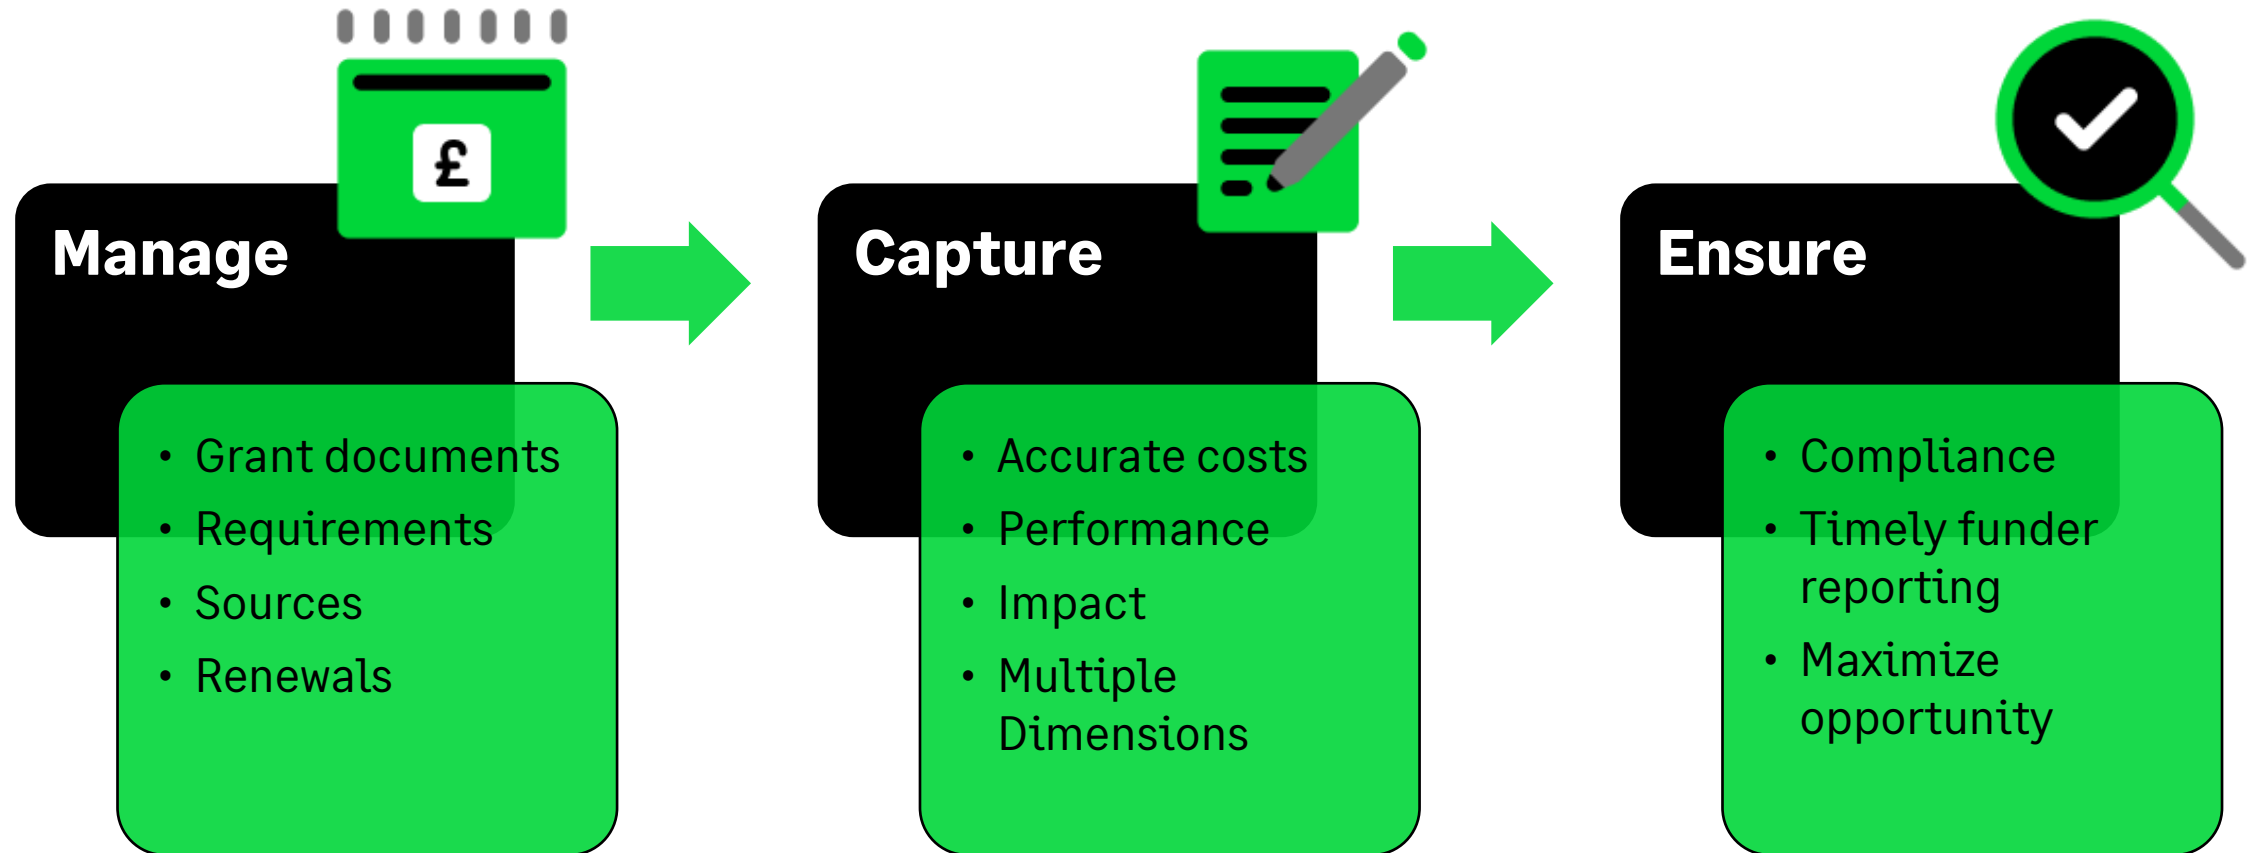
£

Manage

- Grant documents
- Requirements
- Sources
- Renewals

Capture

- Accurate costs
- Performance
- Impact
- Multiple Dimensions

Ensure

- Compliance
- Timely funder reporting
- Maximize opportunity